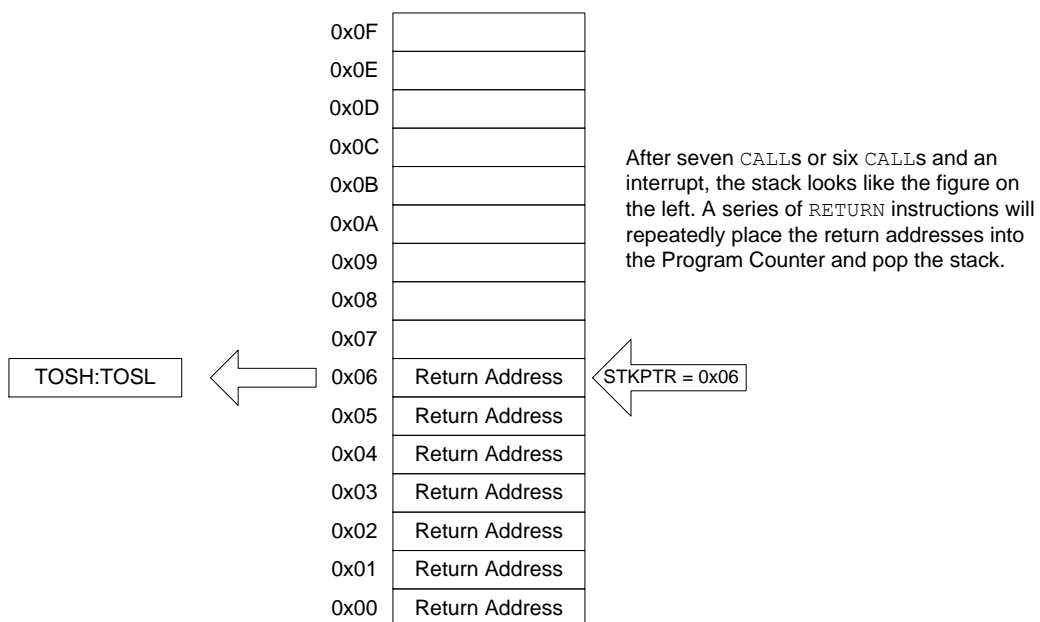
| 0x0F | |
|---|---|
| 0x0E | |
| 0x0D | |
| 0x0C | |
| 0x0B | |
| 0x0A | |
| 0x09 | |
| 0x08 | |
| 0x07 | |
| 0x06 | Return Address |
| 0x05 | Return Address |
| 0x04 | Return Address |
| 0x03 | Return Address |
| 0x02 | Return Address |
| 0x01 | Return Address |
| 0x00 | Return Address |

TOSH:TOSL

STKPTR = 0x06

After seven CALLs or six CALLs and an interrupt, the stack looks like the figure on the left. A series of RETURN instructions will repeatedly place the return addresses into the Program Counter and pop the stack.